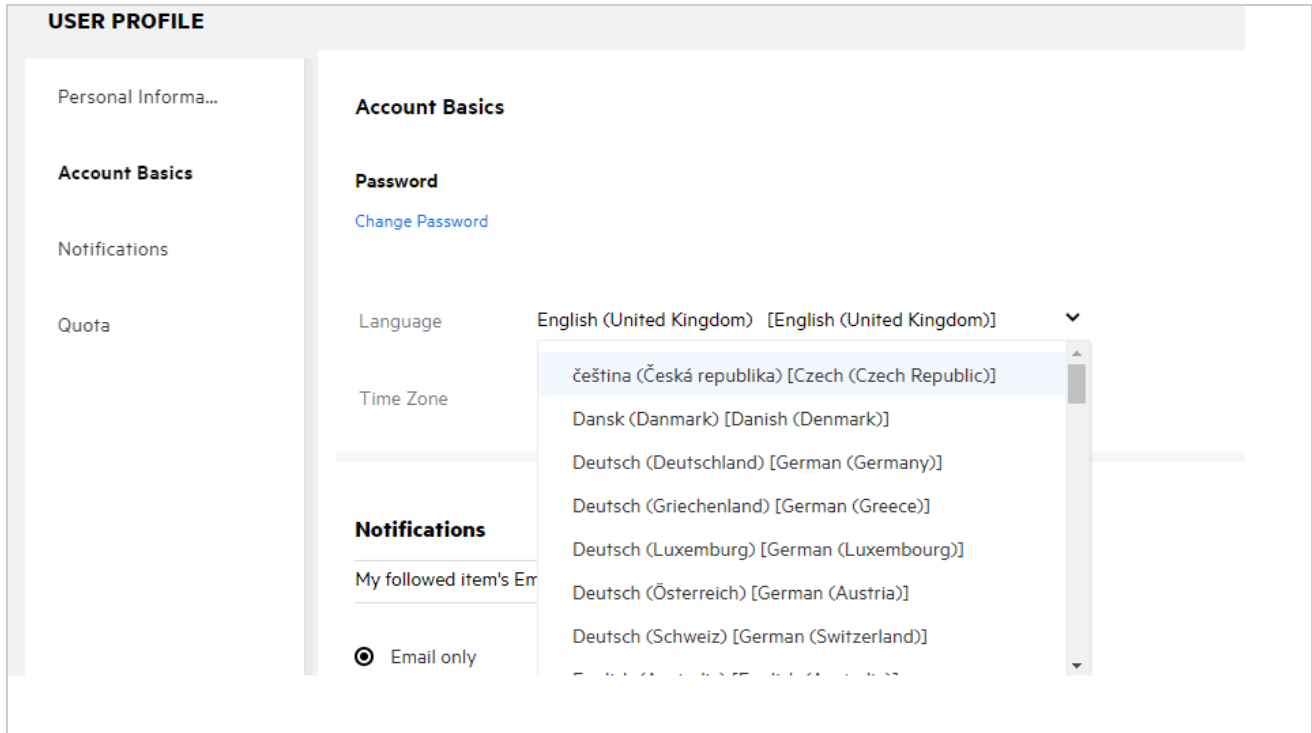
USER PROFILE

Personal Informa...

Account Basics

Notifications

Quota

Account Basics

Password

Change Password

Language

English (United Kingdom) [English (United Kingdom)]

čeština (Česká republika) [Czech (Czech Republic)]

Dansk (Danmark) [Danish (Denmark)]

Deutsch (Deutschland) [German (Germany)]

Deutsch (Griechenland) [German (Greece)]

Deutsch (Luxemburg) [German (Luxembourg)]

Deutsch (Österreich) [German (Austria)]

Deutsch (Schweiz) [German (Switzerland)]

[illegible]

Time Zone

Notifications

My followed item's Em

Email only